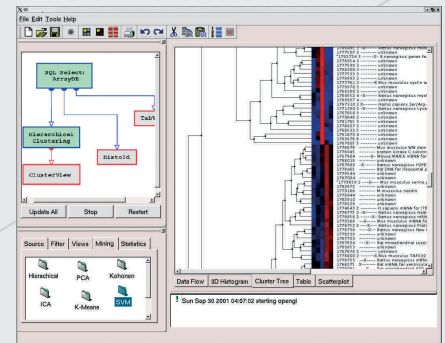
File Edit Tools Help

SQL Select: ArrayDB

Tabl

Hierarchical Clustering

Histo3d

ClusterView

Update All
Stop
Restart

Source
Filter
Views
Mining
Statistics

Hierachical
PCA
Kohonen
ICA
K-Means
SVM

Data Flow
3D Histogram
Cluster Tree
Table
Scatterplot

Sun Sep 30 2001 04:07:02 starting opengl

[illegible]